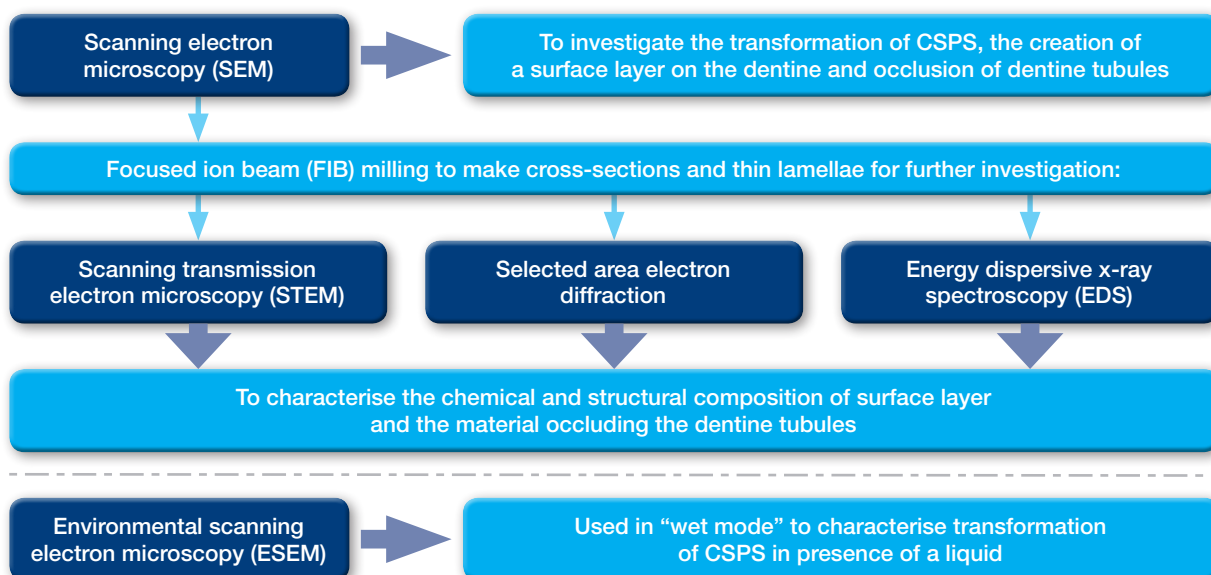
Scanning electron microscopy (SEM)

To investigate the transformation of CSPS, the creation of a surface layer on the dentine and occlusion of dentine tubules

Focused ion beam (FIB) milling to make cross-sections and thin lamellae for further investigation:

Scanning transmission electron microscopy (STEM)

Selected area electron diffraction

Energy dispersive x-ray spectroscopy (EDS)

To characterise the chemical and structural composition of surface layer and the material occluding the dentine tubules

Environmental scanning electron microscopy (ESEM)

Used in "wet mode" to characterise transformation of CSPS in presence of a liquid